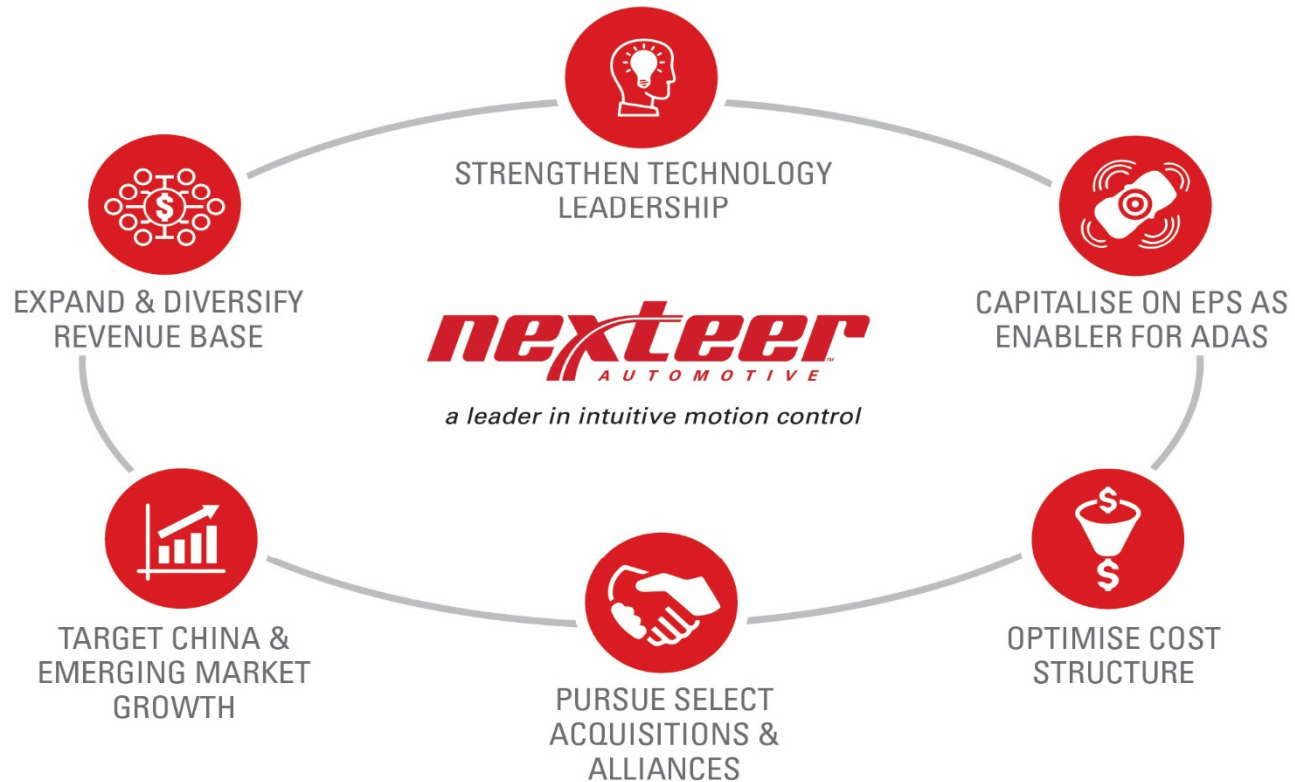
STRENGTHEN TECHNOLOGY LEADERSHIP

EXPAND & DIVERSIFY REVENUE BASE

CAPITALISE ON EPS AS ENABLER FOR ADAS

nexteer
AUTOMOTIVE
a leader in intuitive motion control

TARGET CHINA & EMERGING MARKET GROWTH

OPTIMISE COST STRUCTURE

PURSUE SELECT ACQUISITIONS & ALLIANCES